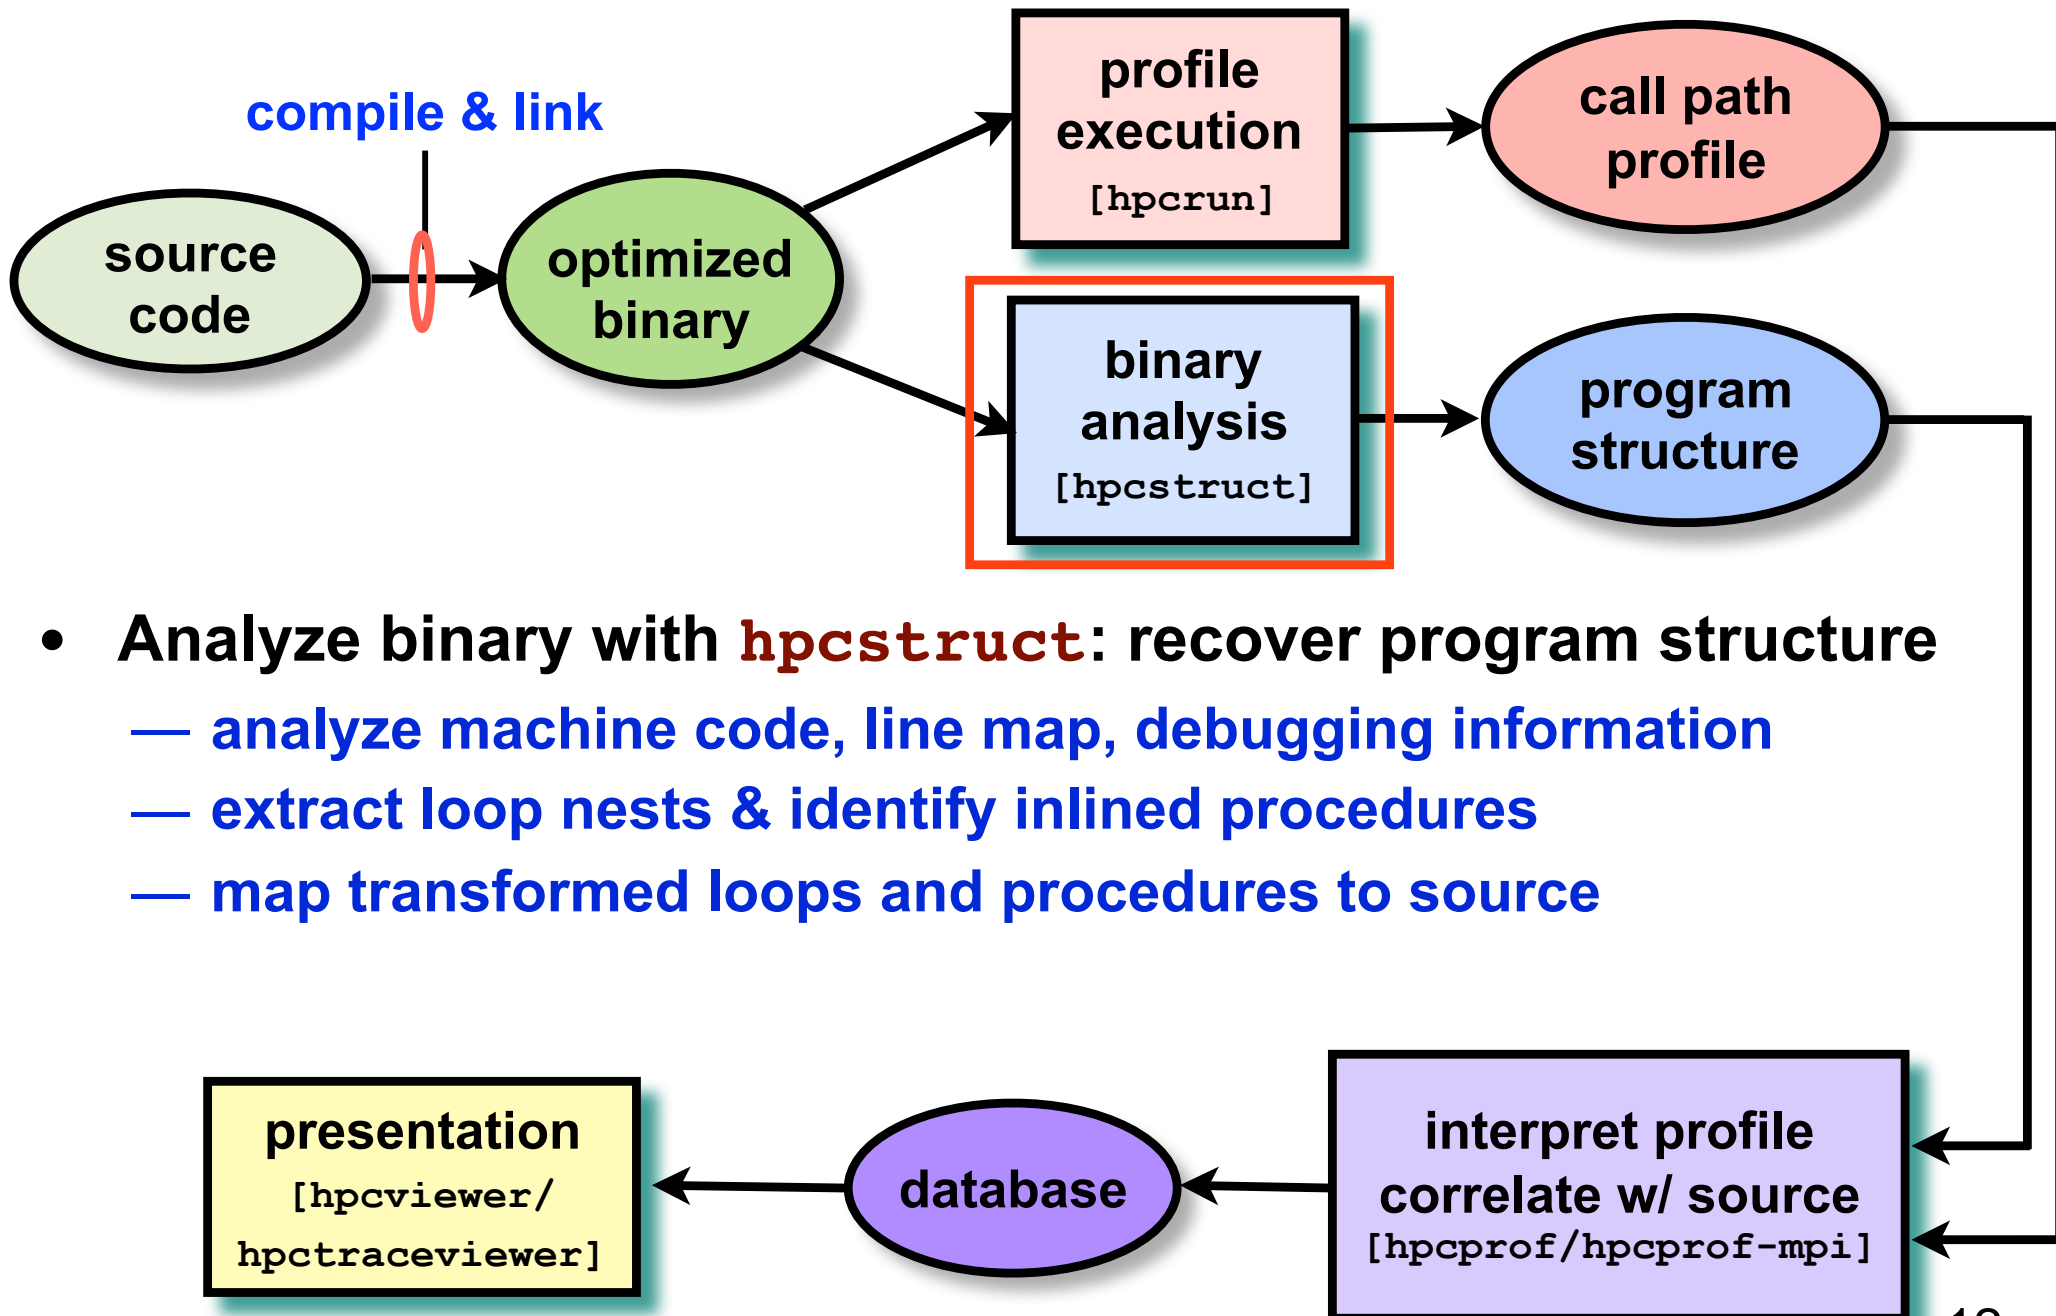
compile & link

source code

optimized binary

profile execution
[hpcrun]

call path profile

binary analysis
[hpcstruct]

program structure

• Analyze binary with hpcstruct: recover program structure
— analyze machine code, line map, debugging information
— extract loop nests & identify inlined procedures
— map transformed loops and procedures to source

presentation
[hpcviewer/
hpctraceviewer]

database

interpret profile
correlate w/ source
[hpcprof/hpcprof-mpi]

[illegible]